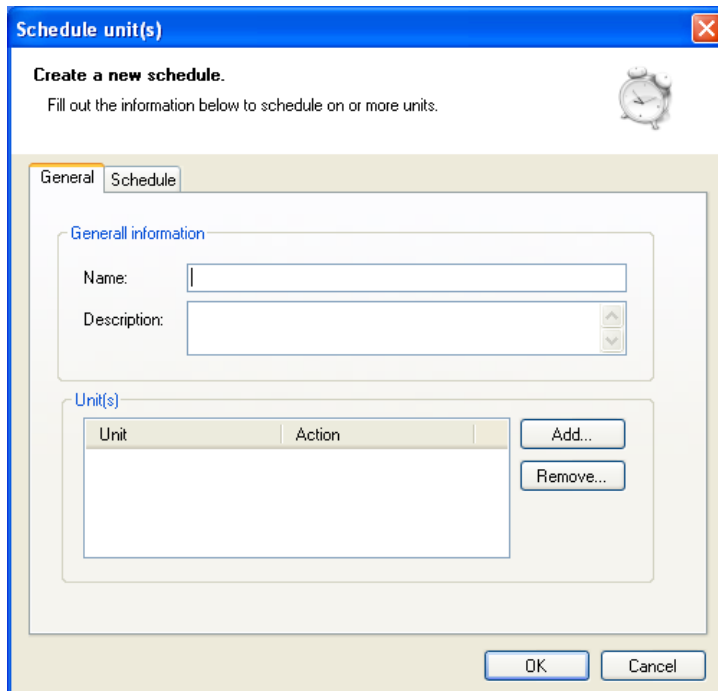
Schedule unit(s)

Create a new schedule.

Fill out the information below to schedule on or more units.

General | Schedule

Generall information

Name:

Description:

Unit(s)

| Unit | Action |
|---|---|

Add...

Remove...

OK

Cancel